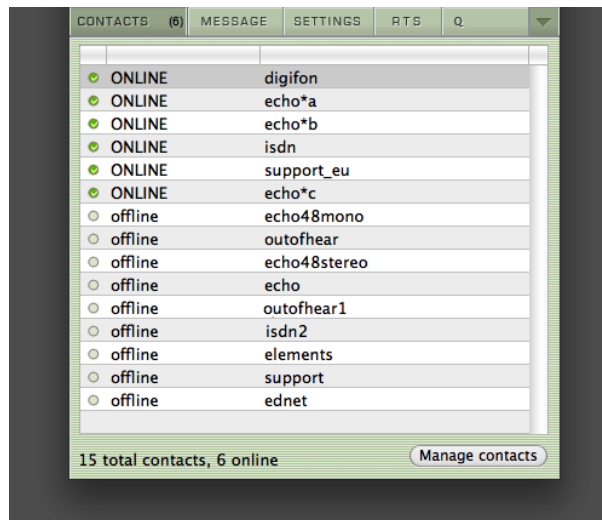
CONTACTS (6) MESSAGE SETTINGS RTS Q

| | |
|---|---|
| ONLINE | digifon |
| ONLINE | echo*a |
| ONLINE | echo*b |
| ONLINE | isdn |
| ONLINE | support_eu |
| ONLINE | echo*c |
| offline | echo48mono |
| offline | outofhear |
| offline | echo48stereo |
| offline | echo |
| offline | outofhear1 |
| offline | isdn2 |
| offline | elements |
| offline | support |
| offline | ednet |

15 total contacts, 6 online

Manage contacts